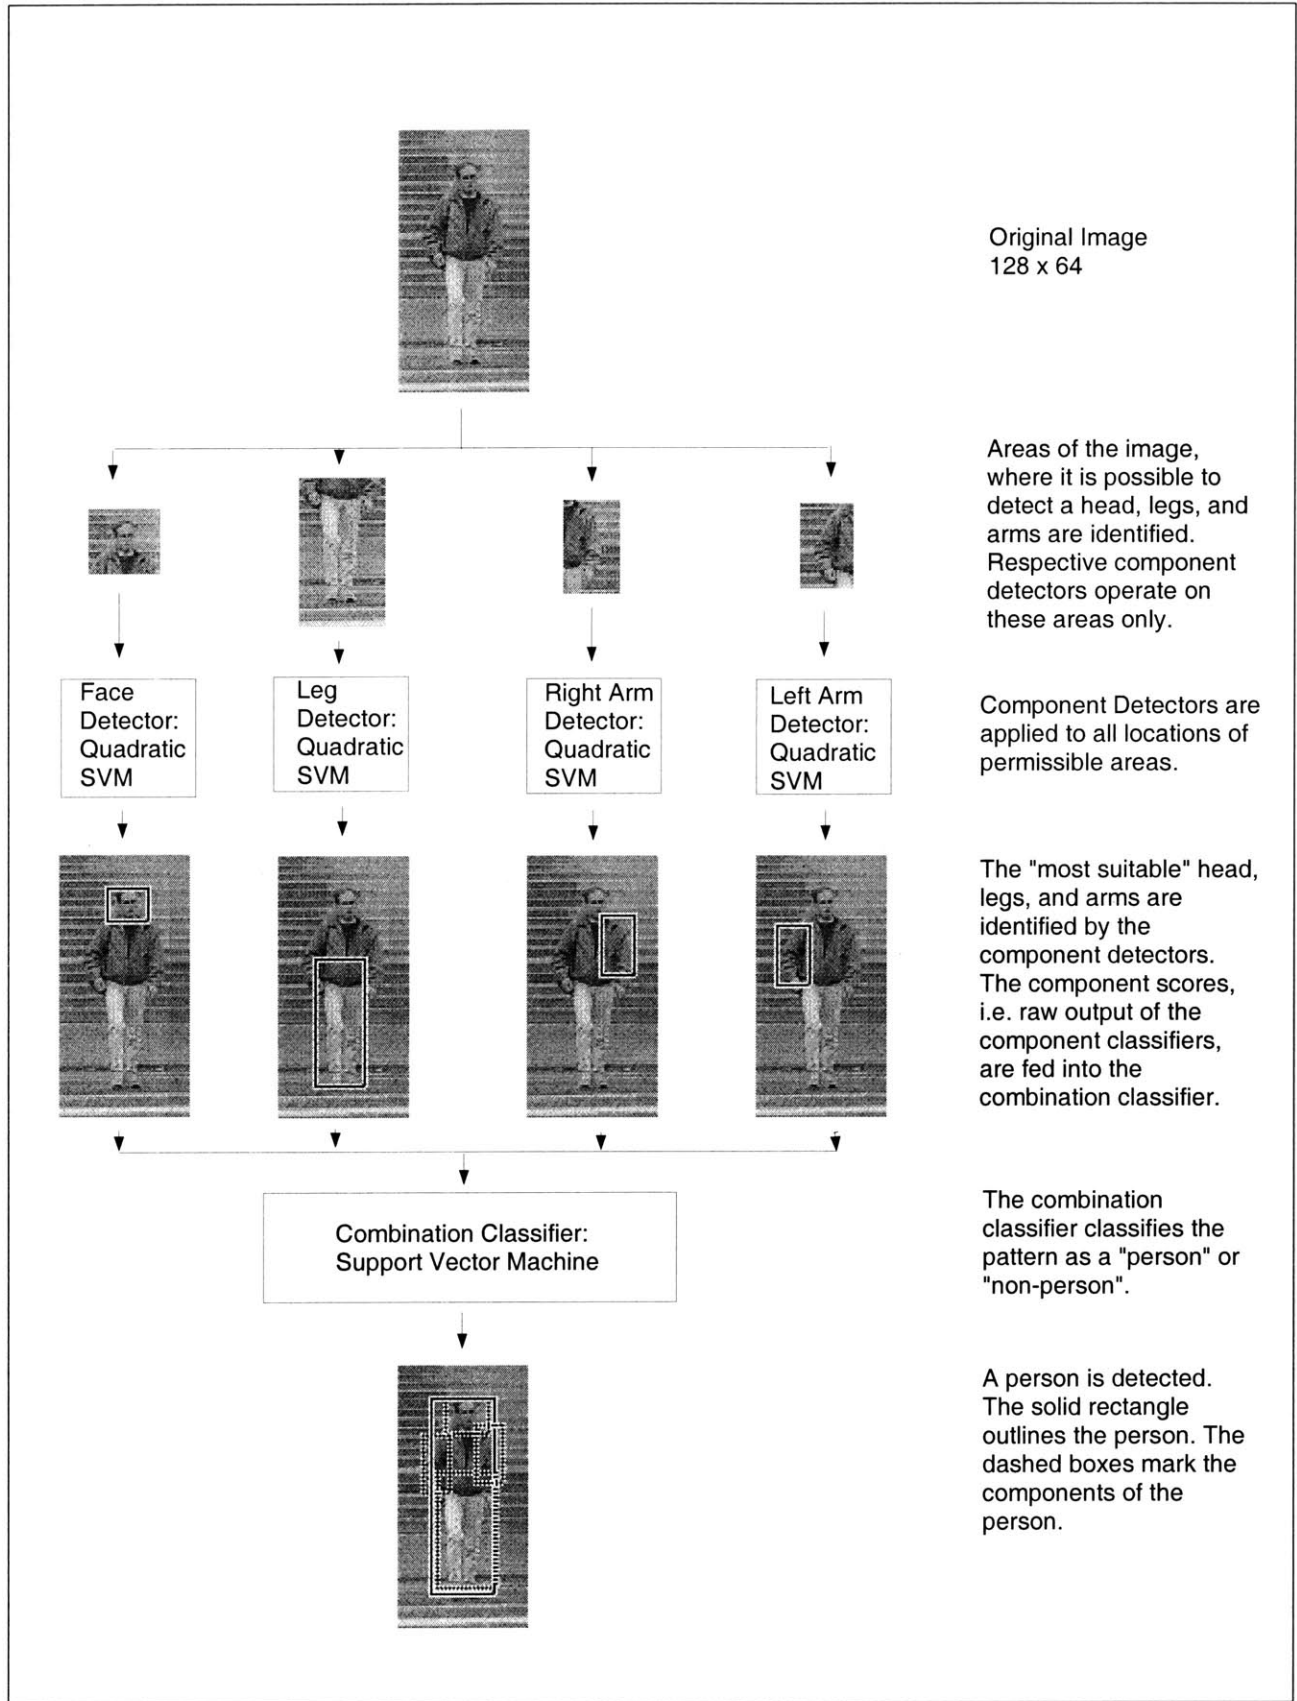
Original Image
128 x 64

Areas of the image, where it is possible to detect a head, legs, and arms are identified. Respective component detectors operate on these areas only.

Face Detector: Quadratic SVM

Leg Detector: Quadratic SVM

Right Arm Detector: Quadratic SVM

Left Arm Detector: Quadratic SVM

Component Detectors are applied to all locations of permissible areas.

The "most suitable" head, legs, and arms are identified by the component detectors. The component scores, i.e. raw output of the component classifiers, are fed into the combination classifier.

Combination Classifier: Support Vector Machine

The combination classifier classifies the pattern as a "person" or "non-person".

A person is detected. The solid rectangle outlines the person. The dashed boxes mark the components of the person.